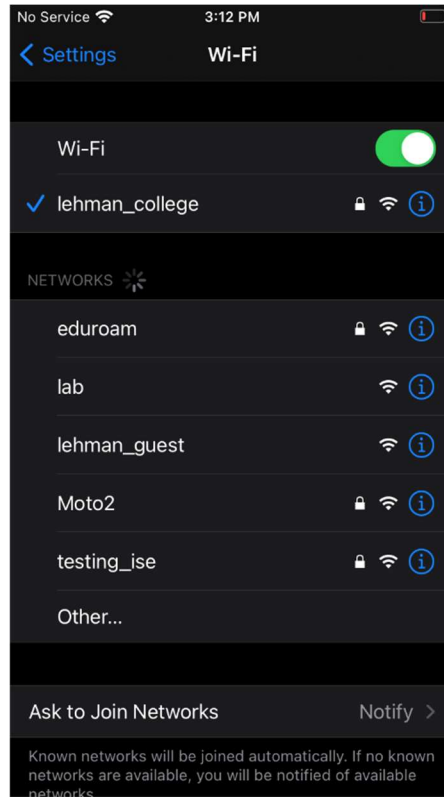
No Service
3:12 PM
Settings
Wi-Fi

Wi-Fi
lehman_college

NETWORKS
eduroam
lab
lehman_guest
Moto2
testing_ise
Other...

Ask to Join Networks
Notify

Known networks will be joined automatically. If no known networks are available, you will be notified of available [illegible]